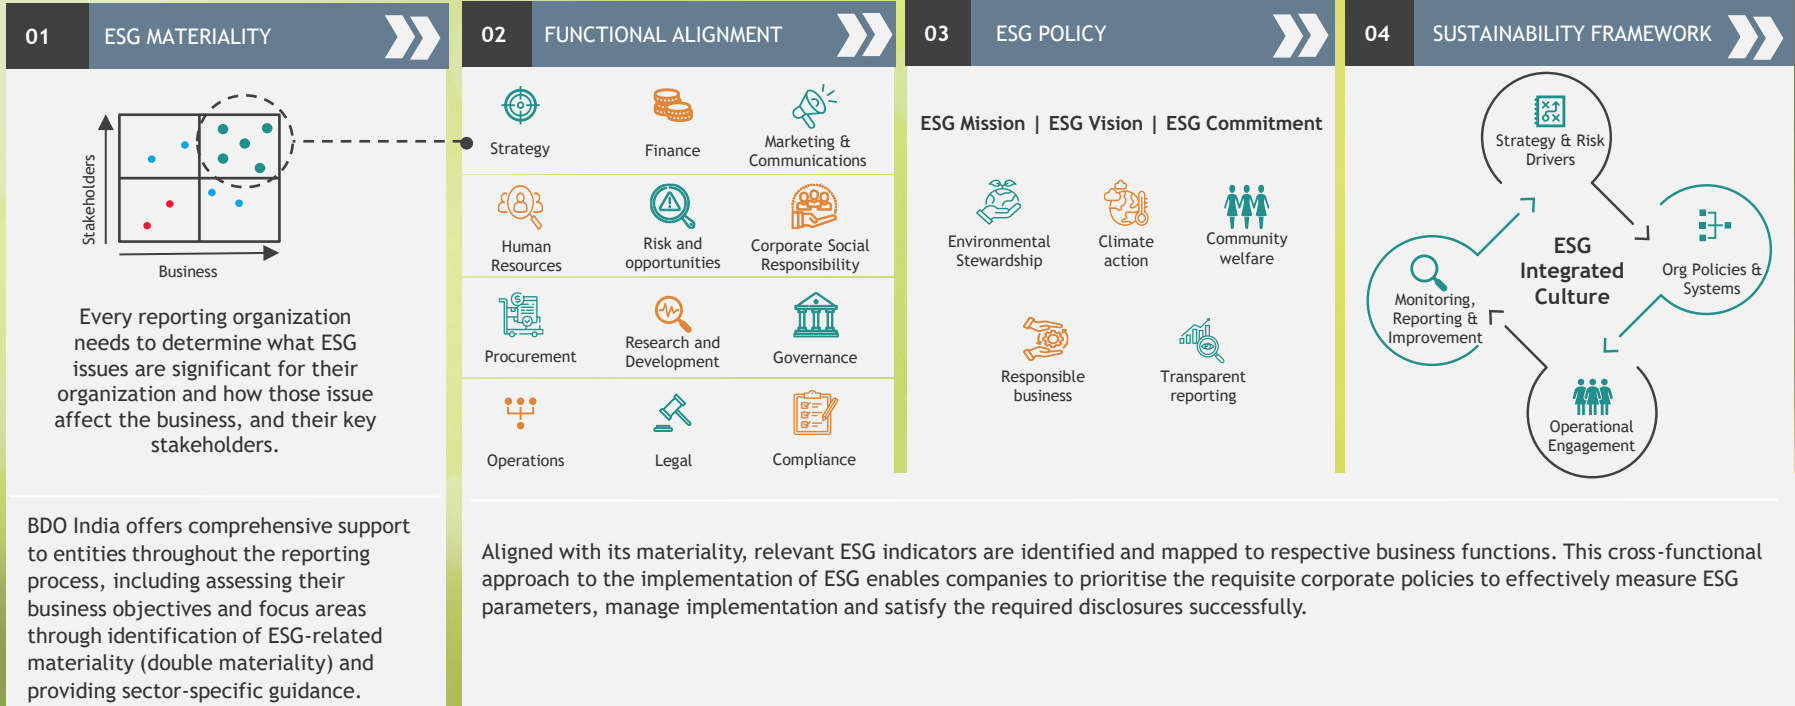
01 ESG MATERIALITY

Stakeholders

Business

Every reporting organization needs to determine what ESG issues are significant for their organization and how those issue affect the business, and their key stakeholders.

BDO India offers comprehensive support to entities throughout the reporting process, including assessing their business objectives and focus areas through identification of ESG-related materiality (double materiality) and providing sector-specific guidance.

02 FUNCTIONAL ALIGNMENT

Strategy

Finance

Marketing & Communications

Human Resources

Risk and opportunities

Corporate Social Responsibility

Procurement

Research and Development

Governance

Operations

Legal

Compliance

03 ESG POLICY

ESG Mission | ESG Vision | ESG Commitment

Environmental Stewardship

Climate action

Community welfare

Responsible business

Transparent reporting

04 SUSTAINABILITY FRAMEWORK

Strategy & Risk Drivers

ESG Integrated Culture

Org Policies & Systems

Monitoring, Reporting & Improvement

Operational Engagement

Aligned with its materiality, relevant ESG indicators are identified and mapped to respective business functions. This cross-functional approach to the implementation of ESG enables companies to prioritise the requisite corporate policies to effectively measure ESG parameters, manage implementation and satisfy the required disclosures successfully.